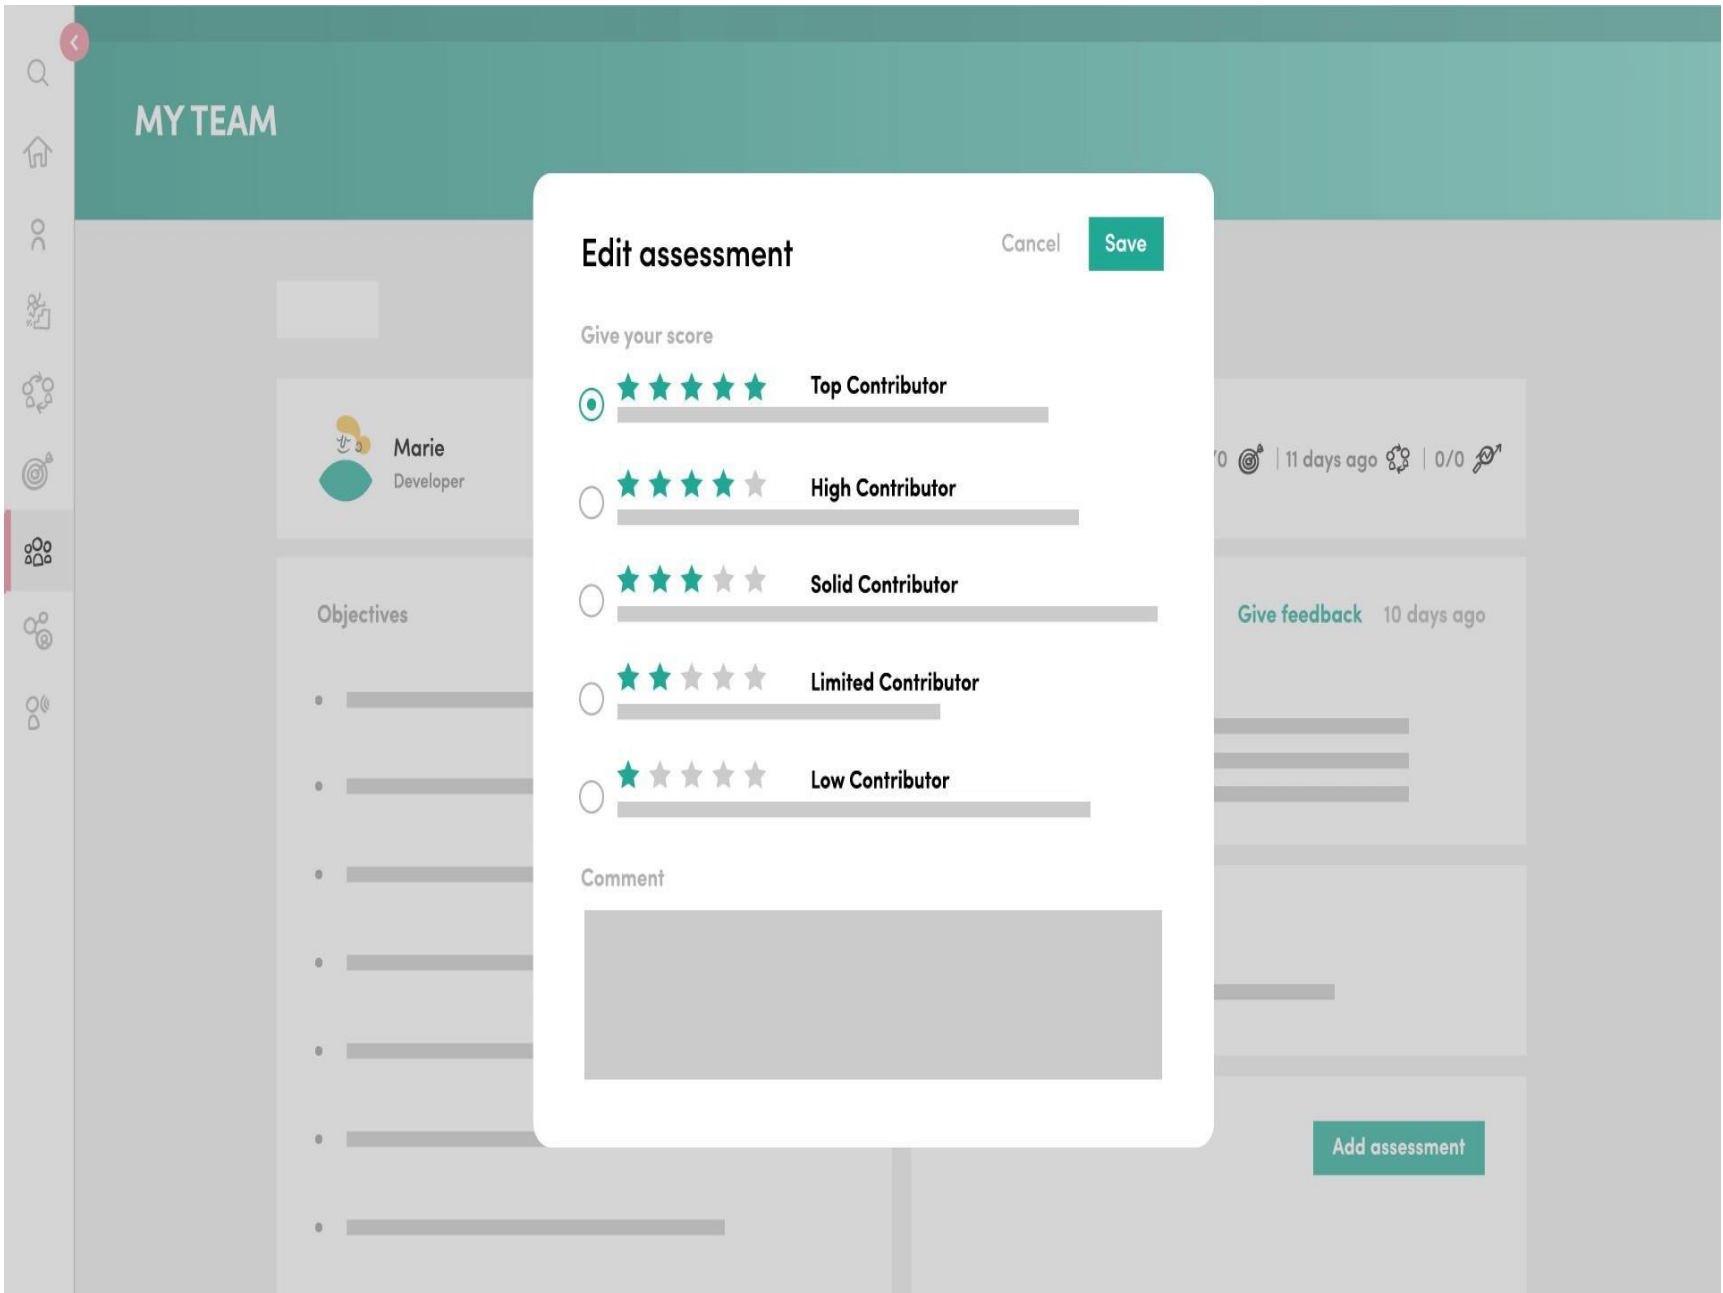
MY TEAM

Marie
Developer

'0 | 11 days ago | 0/0

Objectives

Give feedback 10 days ago

Add assessment

Edit assessment

Cancel Save

Give your score

Top Contributor

High Contributor

Solid Contributor

Limited Contributor

Low Contributor

Comment